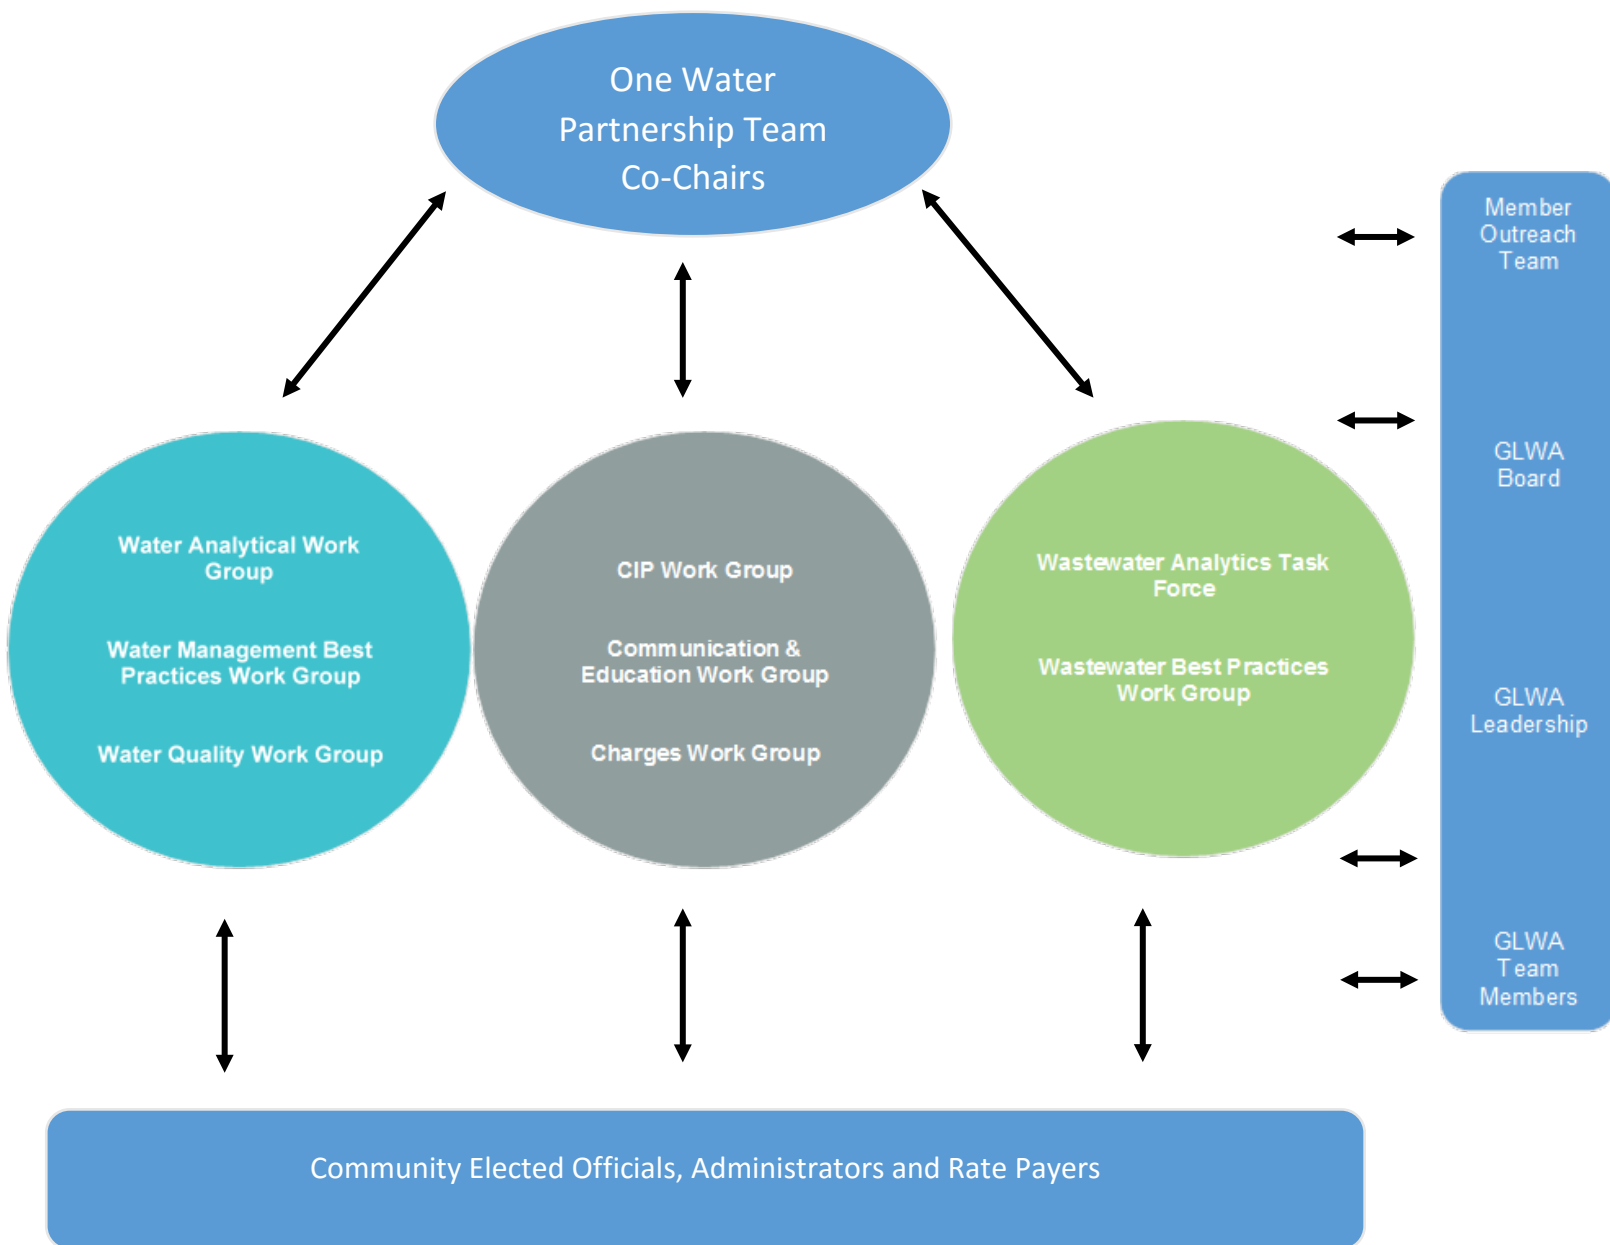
One Water Partnership Team Co-Chairs

Water Analytical Work Group

Water Management Best Practices Work Group

Water Quality Work Group

CIP Work Group

Communication & Education Work Group

Charges Work Group

Wastewater Analytics Task Force

Wastewater Best Practices Work Group

Member Outreach Team

GLWA Board

GLWA Leadership

GLWA Team Members

Community Elected Officials, Administrators and Rate Payers